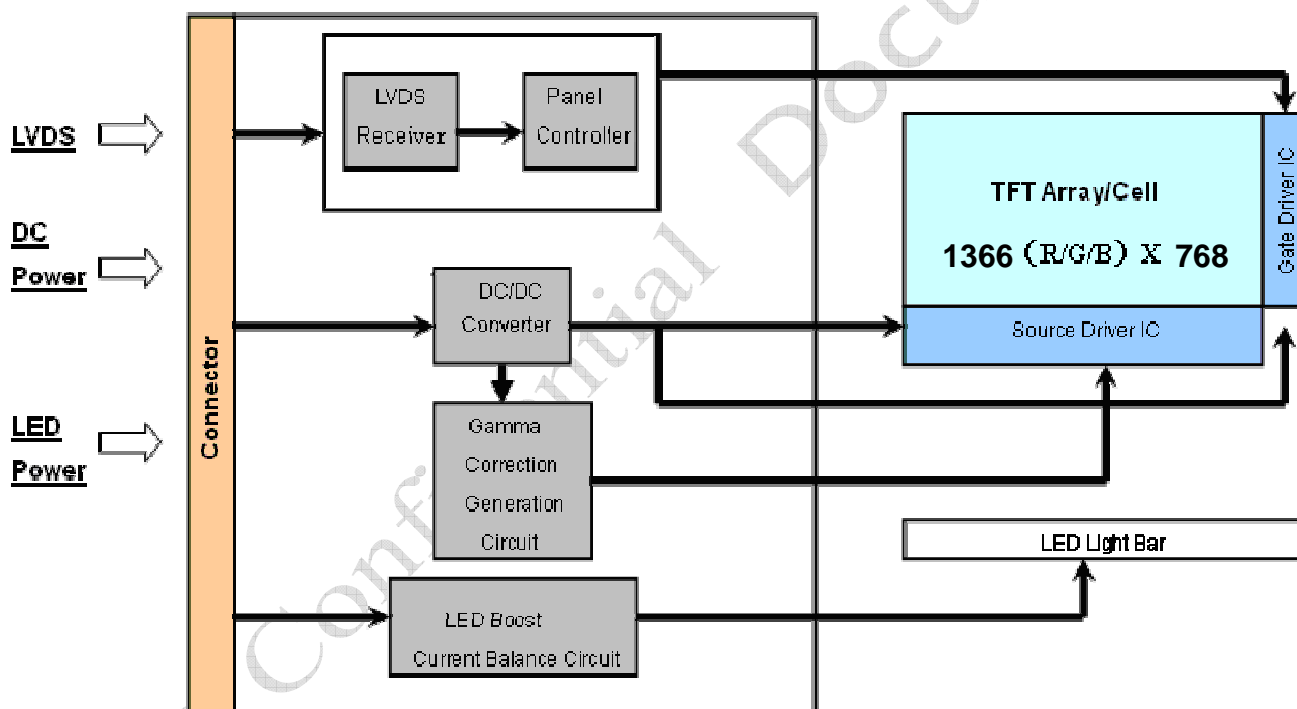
LVDS

DC Power

LED Power

Connector

LVDS Receiver

Panel Controller

DC/DC Converter

Gamma Correction Generation Circuit

LED Boost Current Balance Circuit

TFT Array/Cell

1366（R/G/B）X 768

Gate Driver IC

Source Driver IC

LED Light Bar

Confidential Docu